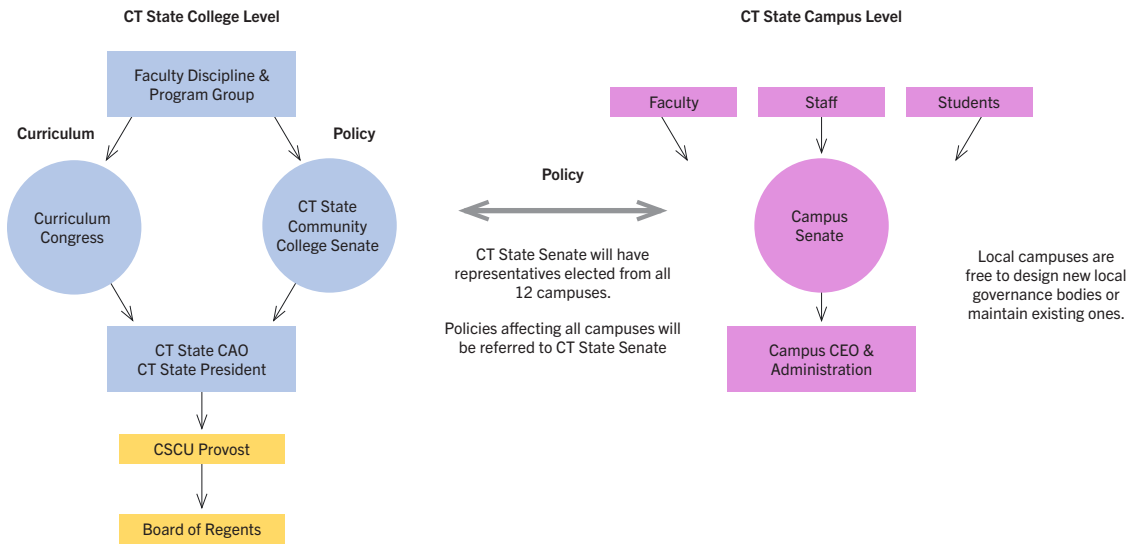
CT State College Level

Faculty Discipline & Program Group

Curriculum

Policy

Curriculum Congress

CT State Community College Senate

CT State CAO
CT State President

CSCU Provost

Board of Regents

Policy

CT State Senate will have representatives elected from all 12 campuses.

Policies affecting all campuses will be referred to CT State Senate

CT State Campus Level

Faculty

Staff

Students

Campus Senate

Campus CEO & Administration

Local campuses are free to design new local governance bodies or maintain existing ones.